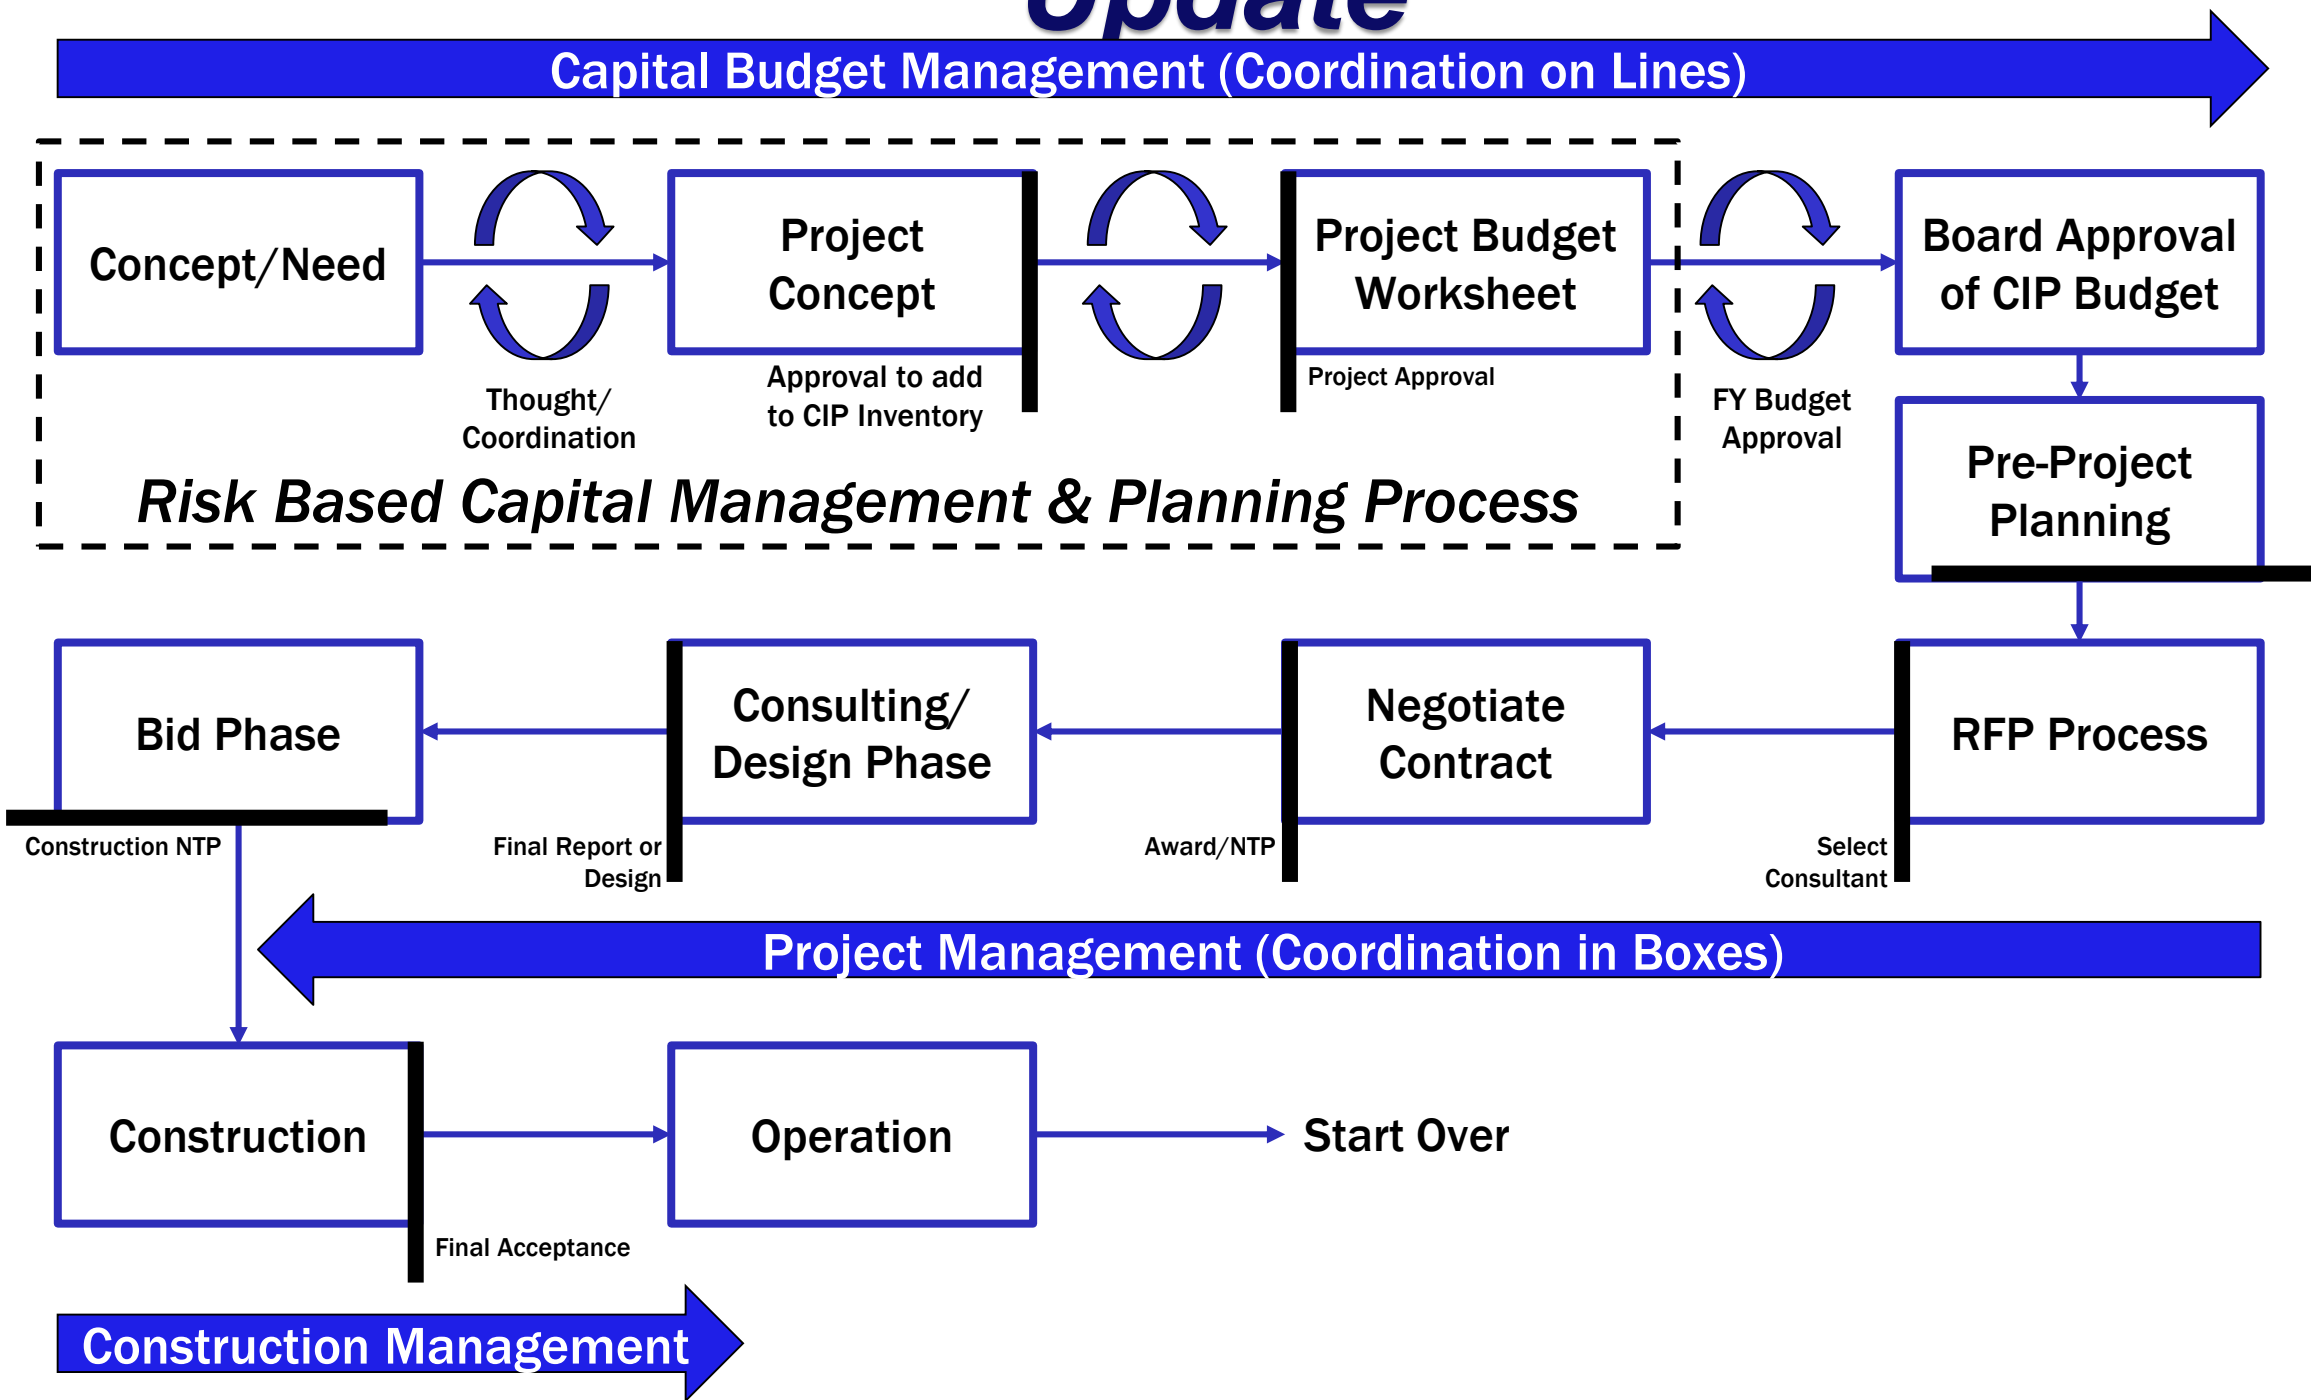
Update

Capital Budget Management (Coordination on Lines)

Concept/Need

Thought/ Coordination

Project Concept

Approval to add to CIP Inventory

Project Budget Worksheet

Project Approval

FY Budget Approval

Board Approval of CIP Budget

Risk Based Capital Management & Planning Process

Pre-Project Planning

Bid Phase

Construction NTP

Consulting/ Design Phase

Final Report or Design

Negotiate Contract

Award/NTP

RFP Process

Select Consultant

Project Management (Coordination in Boxes)

Construction

Final Acceptance

Operation

Start Over

Construction Management